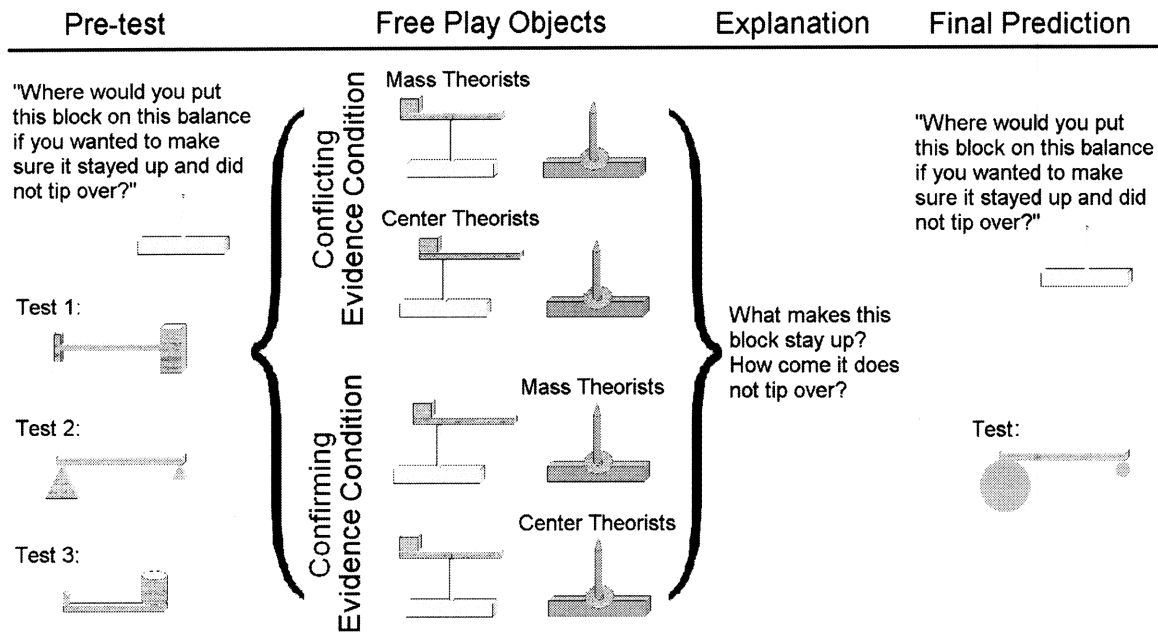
| Pre-test | Free Play Objects | Explanation | Final Prediction |
|---|---|---|---|

"Where would you put this block on this balance if you wanted to make sure it stayed up and did not tip over?"

Test 1:

Test 2:

Test 3:

Conflicting Evidence Condition

Mass Theorists

Center Theorists

Confirming Evidence Condition

Mass Theorists

Center Theorists

What makes this block stay up? How come it does not tip over?

"Where would you put this block on this balance if you wanted to make sure it stayed up and did not tip over?"

Test: